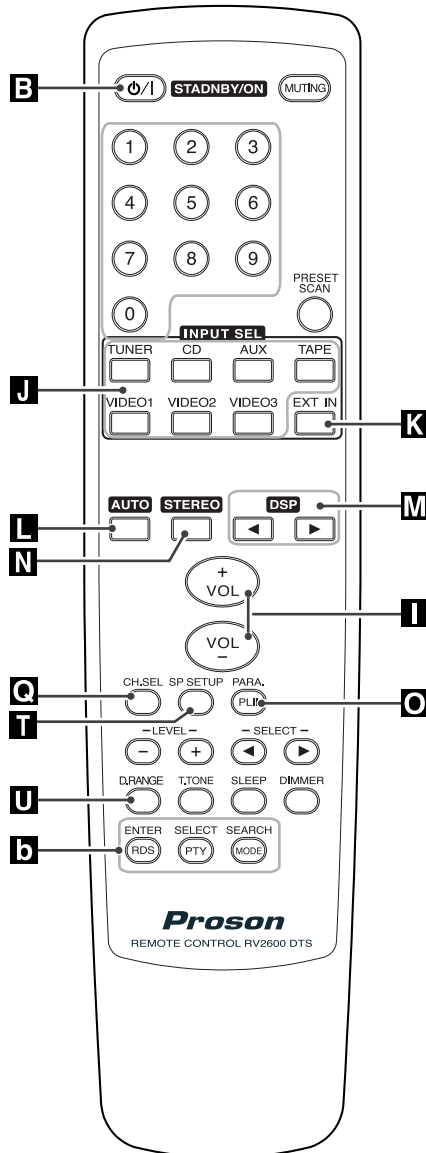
B
STADNBY/ON
MUTING
1
2
3
4
5
6
7
8
9
0
PRESET SCAN
INPUT SEL
TUNER
CD
AUX
TAPE
J
VIDEO1
VIDEO2
VIDEO3
EXT IN
K
AUTO
STEREO
DSP
M
L
N
+
VOL
I
VOL
−
Q
CH.SEL
SP SETUP
PARA.
PLII
O
T
− LEVEL −
− SELECT −
−
+
D.RANGE
T.TONE
SLEEP
DIMMER
U
ENTER
SELECT
SEARCH
b
RDS
PTY
MODE
Proson
REMOTE CONTROL RV2600 DTS